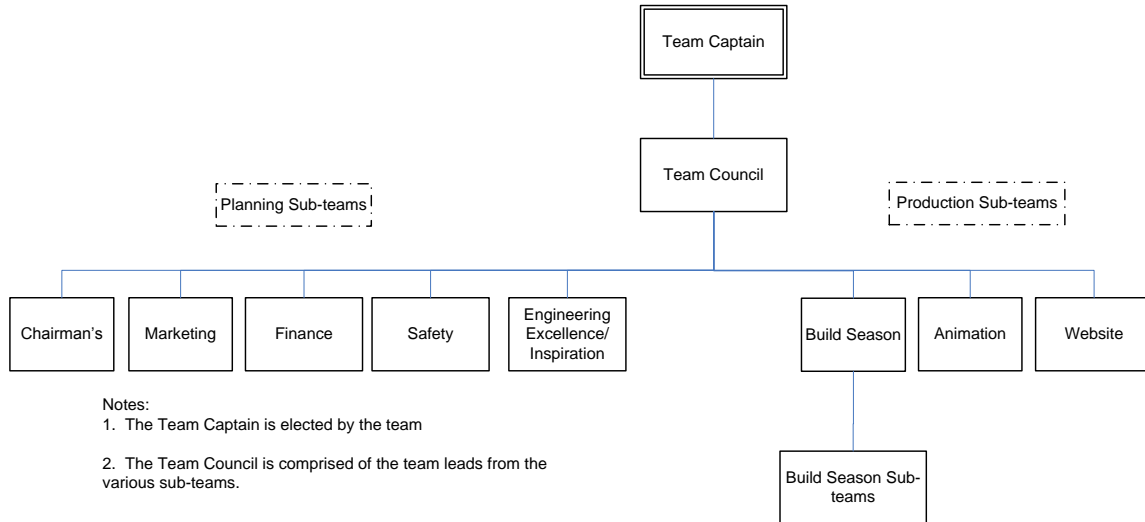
Team Captain

Team Council

Planning Sub-teams

Production Sub-teams

Chairman's

Marketing

Finance

Safety

Engineering Excellence/ Inspiration

Build Season

Animation

Website

Build Season Sub-teams

Notes:
1. The Team Captain is elected by the team

2. The Team Council is comprised of the team leads from the various sub-teams.